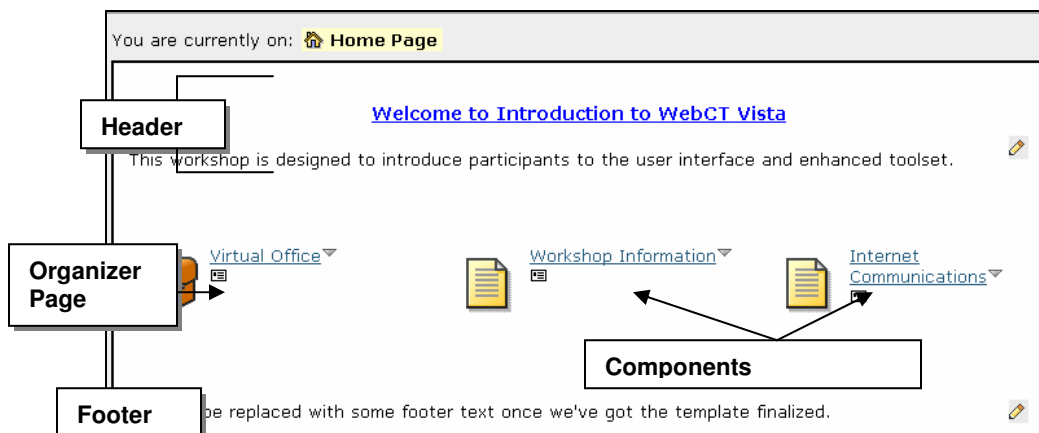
You are currently on: Home Page

Header

Welcome to Introduction to WebCT Vista

This workshop is designed to introduce participants to the user interface and enhanced toolset.

Organizer Page

Virtual Office

Workshop Information

Internet Communications

Components

Footer

be replaced with some footer text once we've got the template finalized.